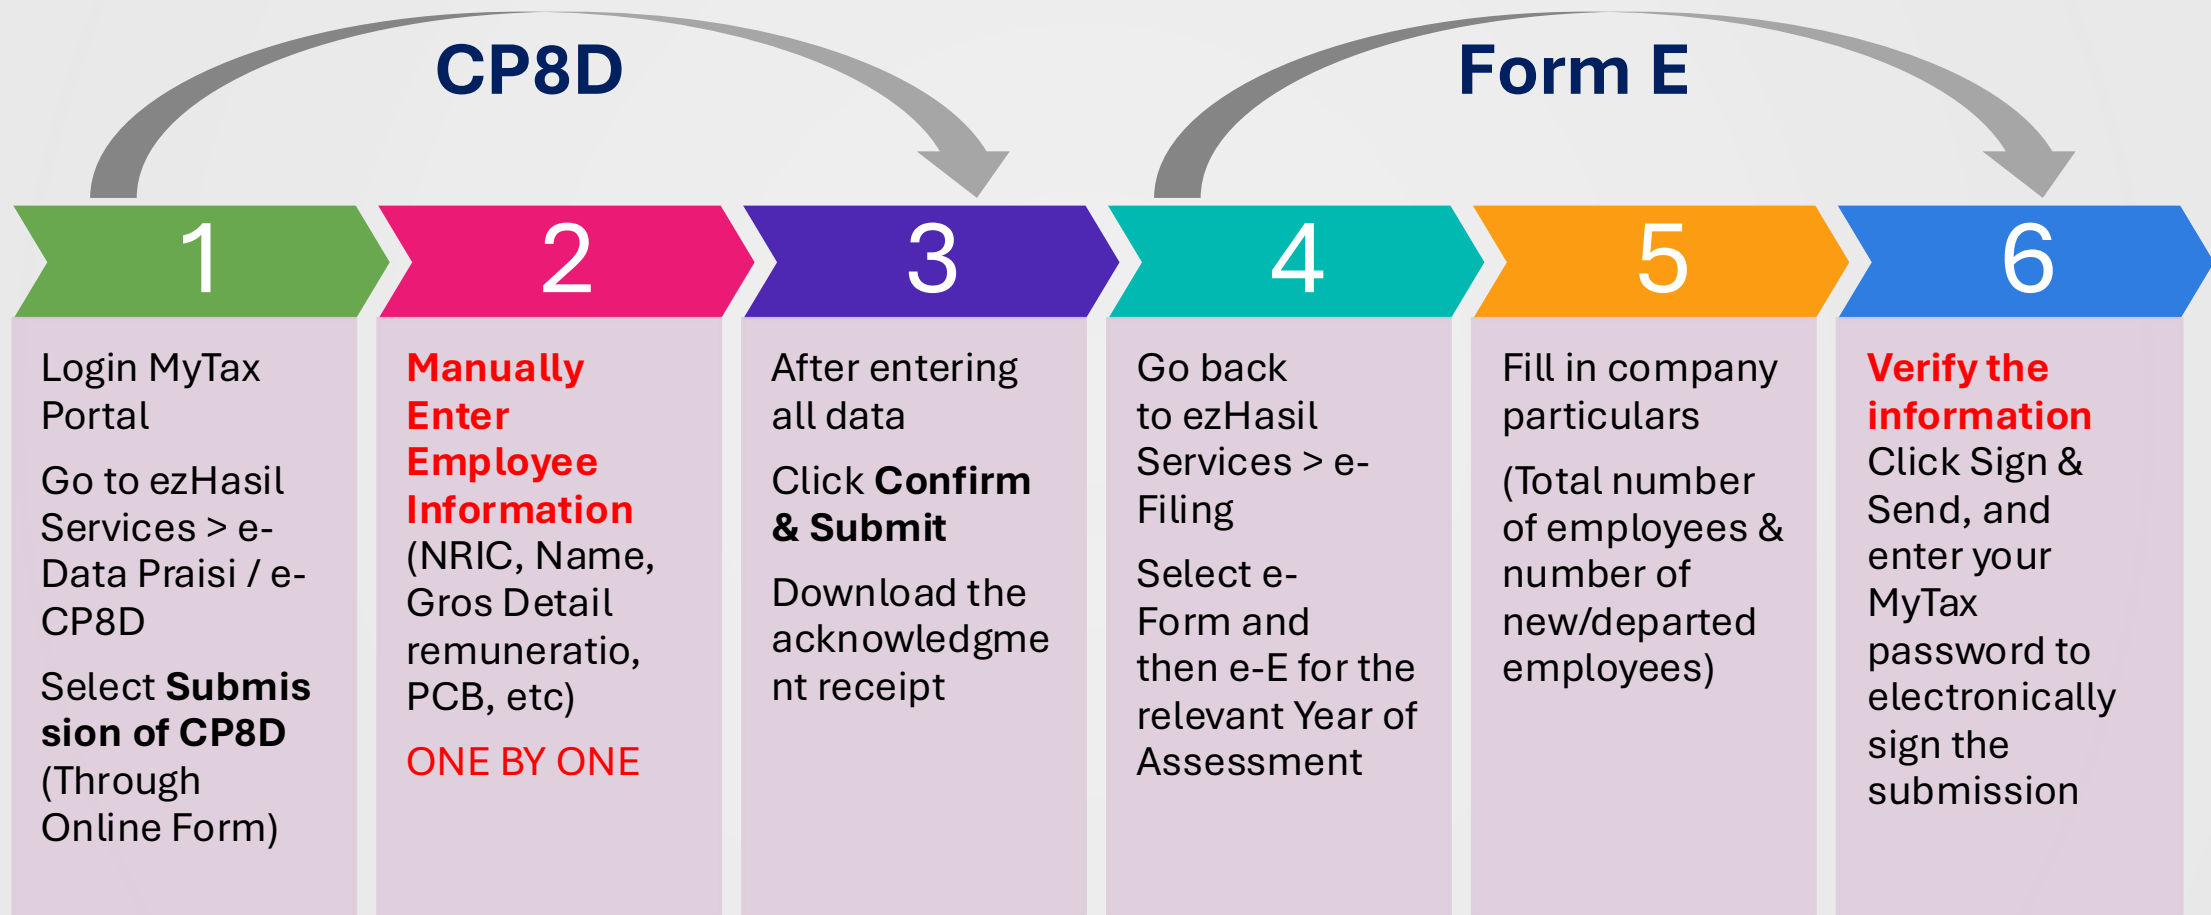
CP8D

Form E

1

Login MyTax Portal

Go to ezHasil Services > e-Data Praisi / e-CP8D

Select Submission of CP8D (Through Online Form)

2

Manually Enter Employee Information (NRIC, Name, Gros Detail remuneratio, PCB, etc)

ONE BY ONE

3

After entering all data

Click Confirm & Submit

Download the acknowledgment receipt

4

Go back to ezHasil Services > e-Filing

Select e-Form and then e-E for the relevant Year of Assessment

5

Fill in company particulars

(Total number of employees & number of new/departed employees)

6

Verify the information
Click Sign & Send, and enter your MyTax password to electronically sign the submission